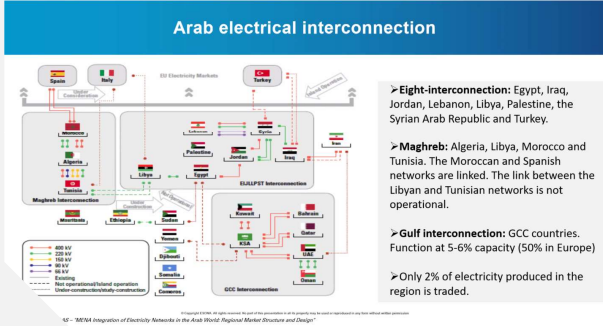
Arab electrical interconnection

Spain
Italy
EU Electricity Markets
Turkey
Under Construction
Morocco
Algeria
Tunisia
Maghreb Interconnection
Mauritania
Libya
Lebanon
Syria
Palestine
Jordan
Iraq
Iran
Egypt
EIJLLPST Interconnection
Ethiopia
Sudan
Yemen
Djibouti
Somalia
Comoros
Kuwait
Bahrain
KSA
Qatar
UAE
Oman
GCC Interconnection
400 kV
220 kV
150 kV
90 kV
66 kV
Existing
Not operational/island operation
Under-construction/study-construction

➢Eight-interconnection: Egypt, Iraq, Jordan, Lebanon, Libya, Palestine, the Syrian Arab Republic and Turkey.

➢Maghreb: Algeria, Libya, Morocco and Tunisia. The Moroccan and Spanish networks are linked. The link between the Libyan and Tunisian networks is not operational.

➢Gulf interconnection: GCC countries. Function at 5-6% capacity (50% in Europe)

➢Only 2% of electricity produced in the region is traded.

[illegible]AF – "MENA Integration of Electricity Networks in the Arab World: Regional Market Structure and Design"